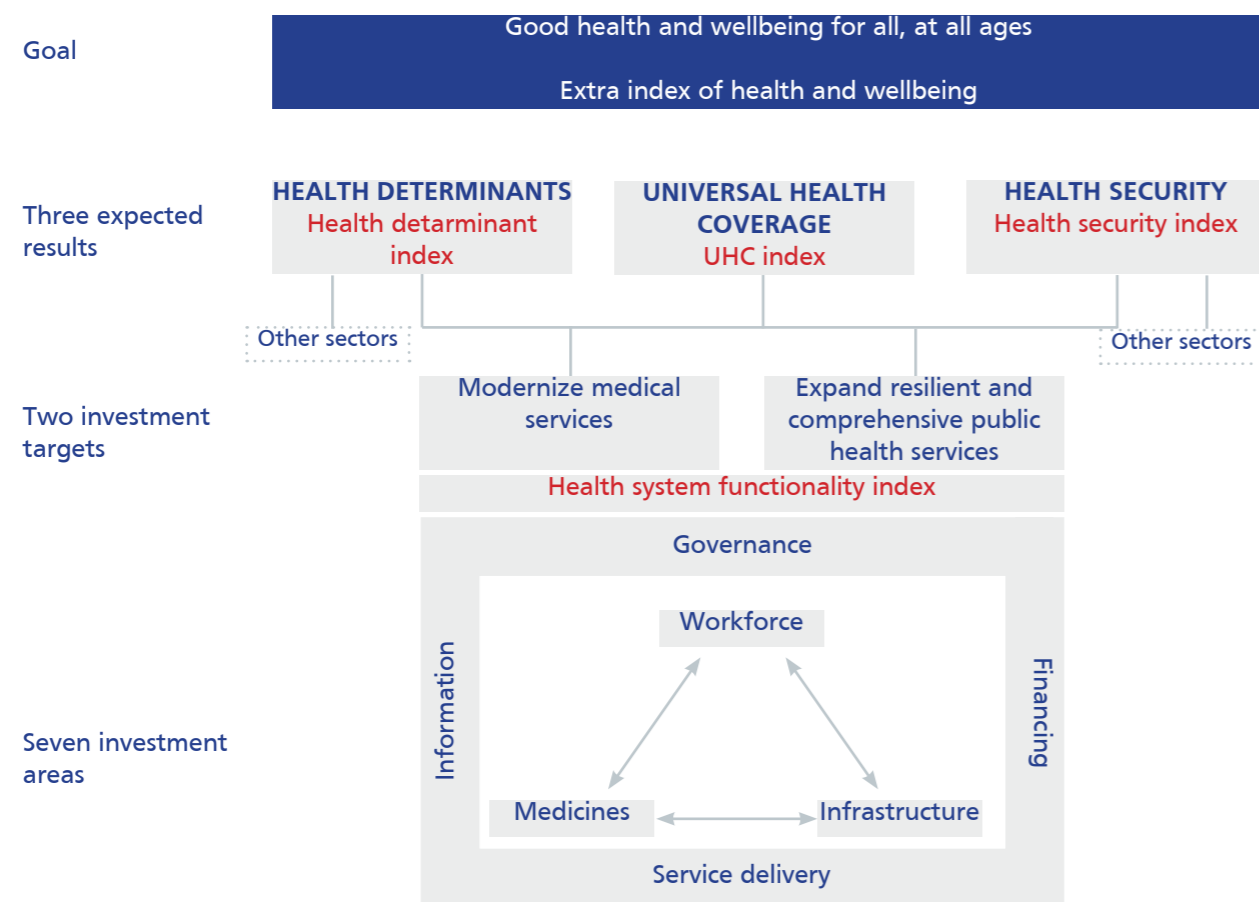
Goal

Good health and wellbeing for all, at all ages

Extra index of health and wellbeing

Three expected results

HEALTH DETERMINANTS
Health detarminant index

UNIVERSAL HEALTH COVERAGE
UHC index

HEALTH SECURITY
Health security index

Other sectors

Other sectors

Two investment targets

Modernize medical services

Expand resilient and comprehensive public health services

Health system functionality index

Seven investment areas

Governance

Information

Financing

Workforce

Medicines

Infrastructure

Service delivery